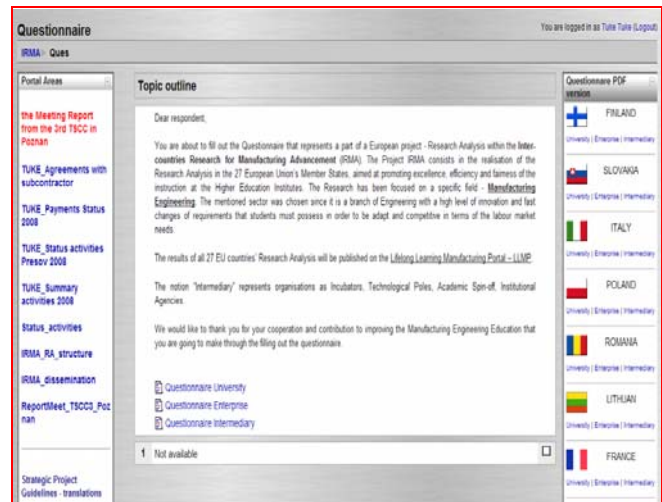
Questionnaire

You are logged in as Tuke Tuke (Logout)

IRMA ▸ Ques

Portal Areas

the Meeting Report from the 3rd TSCC in Poznan

TUKE_Agreements with subcontractor

TUKE_Payments Status 2008

TUKE_Status activities Presov 2008

TUKE_Summary activities 2008

Status_activities

IRMA_RA_structure

IRMA_dissemination

ReportMeet_TSCC3_Poznan

Strategic Project Guidelines - translations

Topic outline

Dear respondent,

You are about to fill out the Questionnaire that represents a part of a European project - Research Analysis within the Inter-countries Research for Manufacturing Advancement (IRMA). The Project IRMA consists in the realisation of the Research Analysis in the 27 European Union's Member States, aimed at promoting excellence, efficiency and fairness of the instruction at the Higher Education Institutes. The Research has been focused on a specific field - Manufacturing Engineering. The mentioned sector was chosen since it is a branch of Engineering with a high level of innovation and fast changes of requirements that students must possess in order to be adapt and competitive in terms of the labour market needs.

The results of all 27 EU countries' Research Analysis will be published on the Lifelong Learning Manufacturing Portal – LLMP.

The notion "Intermediary" represents organisations as Incubators, Technological Poles, Academic Spin-off, Institutional Agencies.

We would like to thank you for your cooperation and contribution to improving the Manufacturing Engineering Education that you are going to make through the filling out the questionnaire.

Questionnaire University
Questionnaire Enterprise
Questionnaire Intermediary

1 Not available

Questionnaire PDF version

FINLAND
University | Enterprise | Intermediary

SLOVAKIA
University | Enterprise | Intermediary

ITALY
University | Enterprise | Intermediary

POLAND
University | Enterprise | Intermediary

ROMANIA
University | Enterprise | Intermediary

LITHUAN
University | Enterprise | Intermediary

FRANCE
University | Enterprise | Intermediary